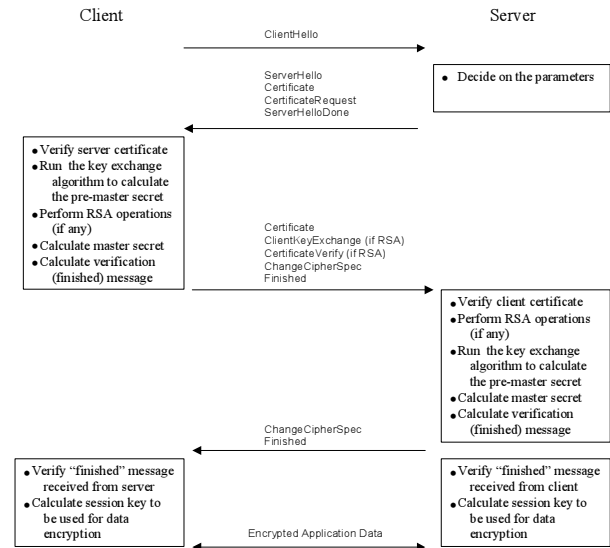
Client

Server

ClientHello

ServerHello
Certificate
CertificateRequest
ServerHelloDone

• Decide on the parameters

• Verify server certificate
• Run the key exchange algorithm to calculate the pre-master secret
• Perform RSA operations (if any)
• Calculate master secret
• Calculate verification (finished) message

Certificate
ClientKeyExchange (if RSA)
CertificateVerify (if RSA)
ChangeCipherSpec
Finished

• Verify client certificate
• Perform RSA operations (if any)
• Run the key exchange algorithm to calculate the pre-master secret
• Calculate master secret
• Calculate verification (finished) message

ChangeCipherSpec
Finished

• Verify "finished" message received from server
• Calculate session key to be used for data encryption

Encrypted Application Data

• Verify "finished" message received from client
• Calculate session key to be used for data encryption